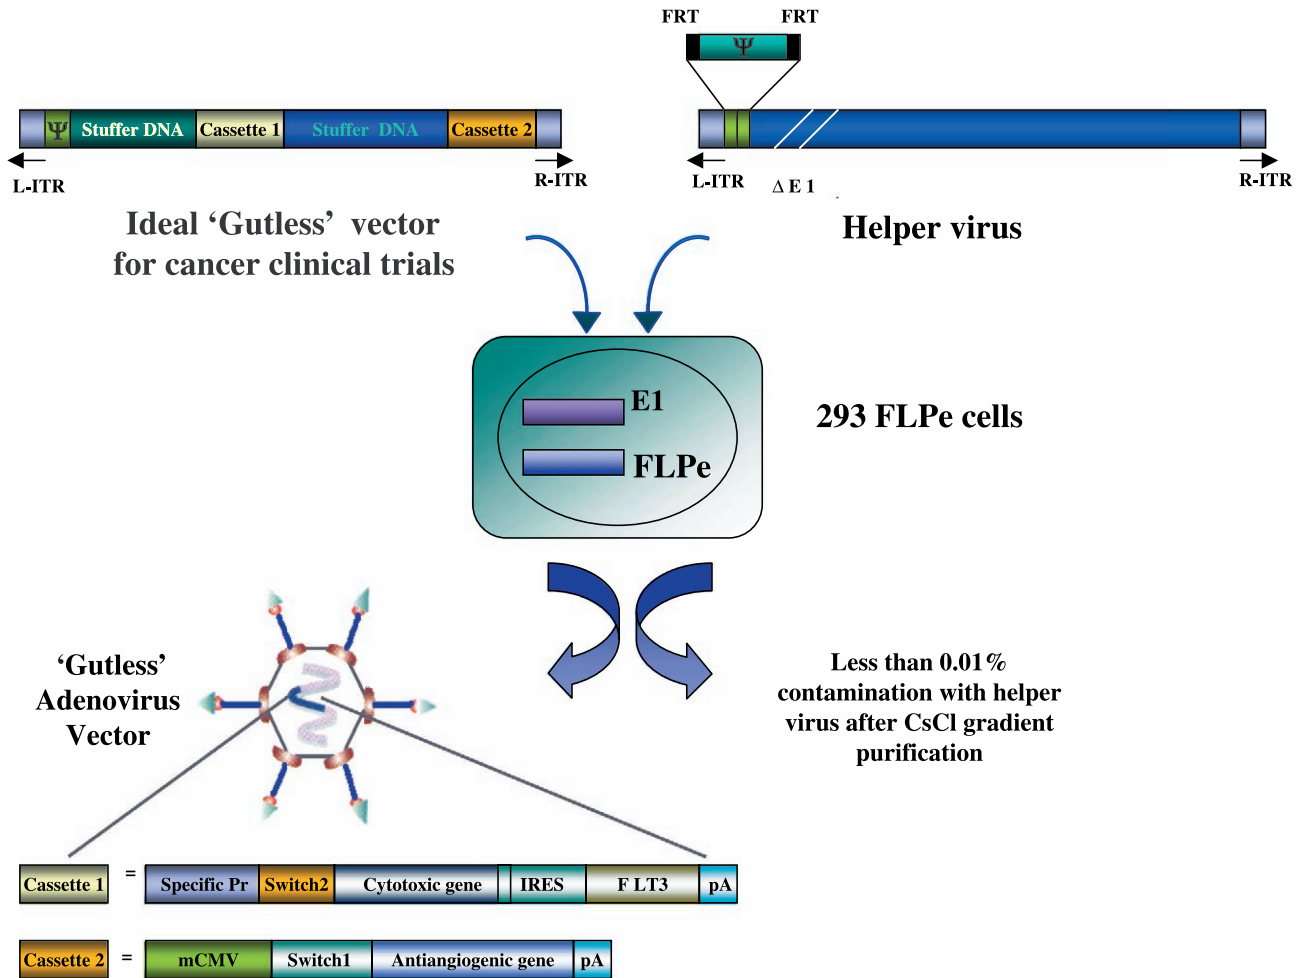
FRT FRT

Ψ

Ψ Stuffer DNA Cassette 1 Stuffer DNA Cassette 2

L-ITR R-ITR

L-ITR Δ E 1 R-ITR

Ideal 'Gutless' vector for cancer clinical trials

Helper virus

E1

FLPe

293 FLPe cells

'Gutless' Adenovirus Vector

Less than 0.01% contamination with helper virus after CsCl gradient purification

| Cassette 1 | = | Specific Pr | Switch2 | Cytotoxic gene | IRES | F LT3 | pA |
|---|---|---|---|---|---|---|---|

| Cassette 2 | = | mCMV | Switch1 | Antiangiogenic gene | pA |
|---|---|---|---|---|---|